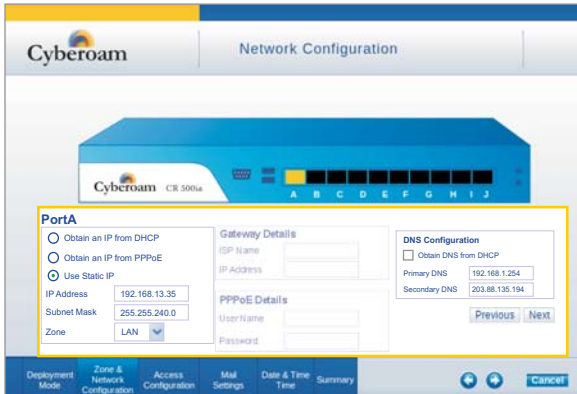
Cyberoam

Network Configuration

Cyberoam CR 500ia

A B C D E F G H I J

PortA

Obtain an IP from DHCP

Obtain an IP from PPPoE

Use Static IP

| IP Address | 192.168.13.35 |
|---|---|
| Subnet Mask | 255.255.240.0 |
| Zone | LAN |

Gateway Details

ISP Name

IP Address

PPPoE Details

User Name

Password

DNS Configuration

Obtain DNS from DHCP

| Primary DNS | 192.168.1.254 |
|---|---|
| Secondary DNS | 203.88.135.194 |

Previous Next

Deployment Mode

Zone & Network Configuration

Access Configuration

Mail Settings

Date & Time Time

Summary

Cancel